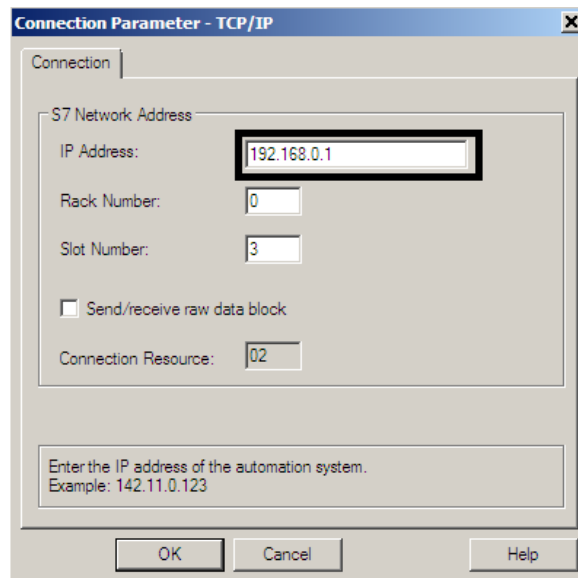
Connection Parameter - TCP/IP

X

Connection

S7 Network Address

IP Address: 192.168.0.1

Rack Number: 0

Slot Number: 3

Send/receive raw data block

Connection Resource: 02

Enter the IP address of the automation system.
Example: 142.11.0.123

OK

Cancel

Help